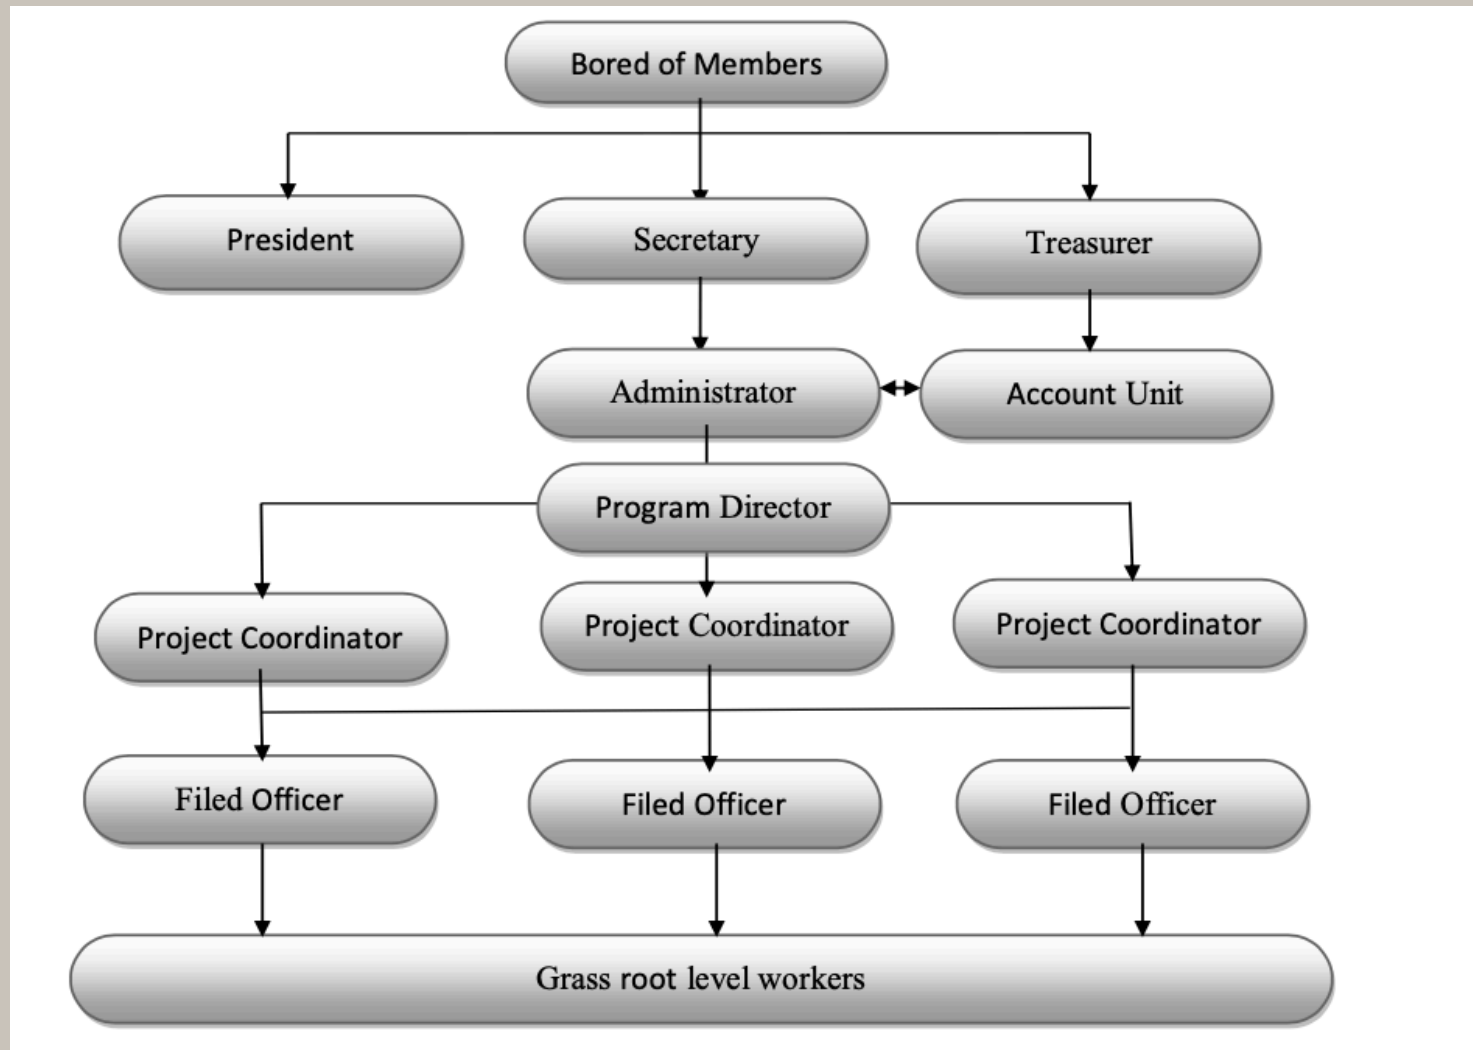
Bored of Members

President

Secretary

Treasurer

Administrator

Account Unit

Program Director

Project Coordinator

Project Coordinator

Project Coordinator

Filed Officer

Filed Officer

Filed Officer

Grass root level workers